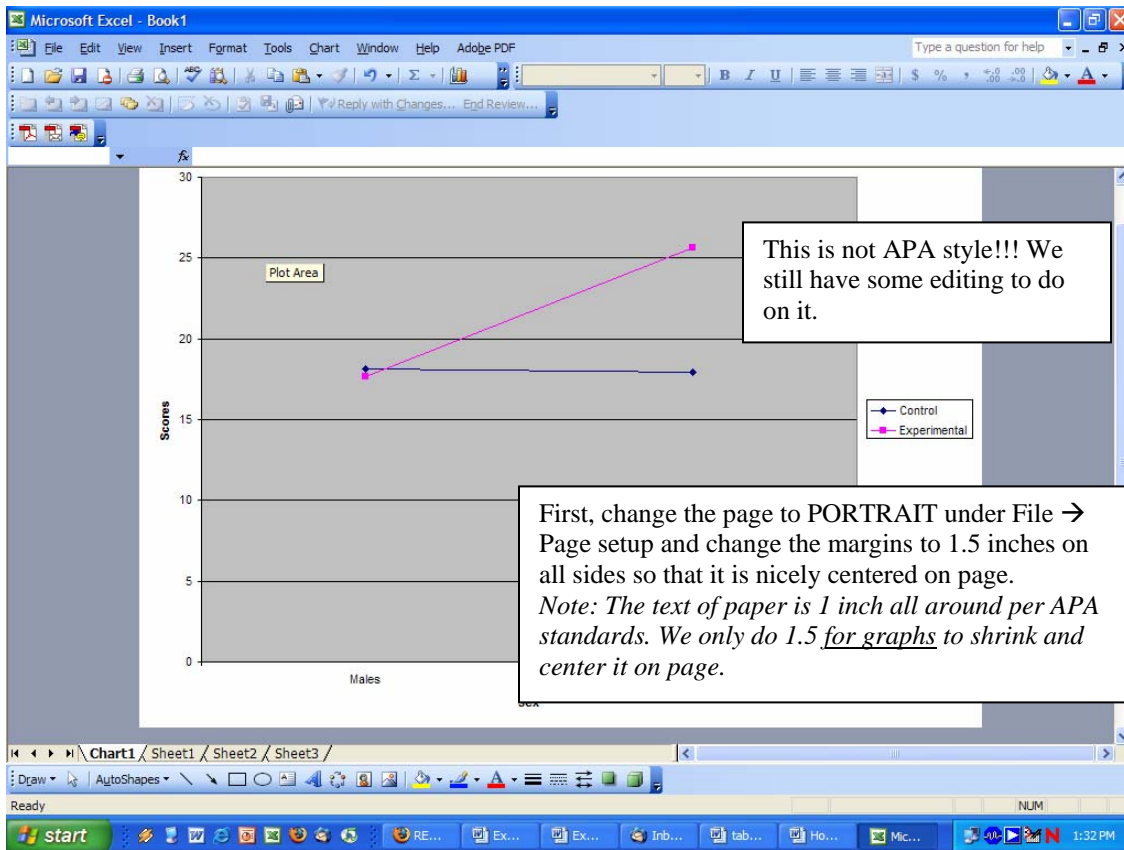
Microsoft Excel - Book1

File Edit View Insert Format Tools Chart Window Help Adobe PDF

Type a question for help

Reply with Changes... End Review...

30

25

20

15

10

5

0

Scores

Plot Area

Males

Sex

Control

Experimental

This is not APA style!!! We still have some editing to do on it.

First, change the page to PORTRAIT under File → Page setup and change the margins to 1.5 inches on all sides so that it is nicely centered on page.

*Note: The text of paper is 1 inch all around per APA standards. We only do 1.5 for graphs to shrink and center it on page.*

Chart1 Sheet1 Sheet2 Sheet3

Draw AutoShapes

Ready

NUM

start

RE...

Ex...

Ex...

Inb...

tab...

Ho...

Mic...

1:32 PM